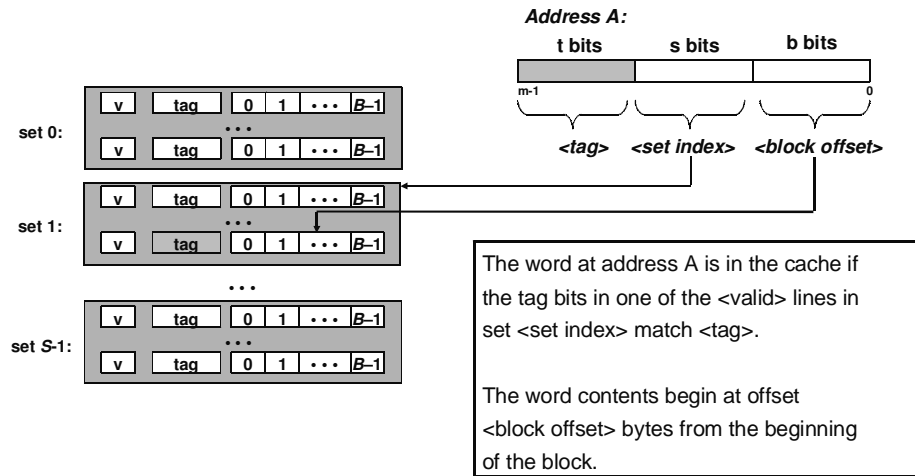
Address A:

t bits s bits b bits

m-1 0

<tag> <set index> <block offset>

set 0:

| v | tag | 0 | 1 | • • • | B–1 |
|---|---|---|---|---|---|

• • •

| v | tag | 0 | 1 | • • • | B–1 |
|---|---|---|---|---|---|

set 1:

| v | tag | 0 | 1 | • • • | B–1 |
|---|---|---|---|---|---|

• • •

| v | tag | 0 | 1 | • • • | B–1 |
|---|---|---|---|---|---|

• • •

set S-1:

| v | tag | 0 | 1 | • • • | B–1 |
|---|---|---|---|---|---|

• • •

| v | tag | 0 | 1 | • • • | B–1 |
|---|---|---|---|---|---|

The word at address A is in the cache if the tag bits in one of the <valid> lines in set <set index> match <tag>.

The word contents begin at offset <block offset> bytes from the beginning of the block.